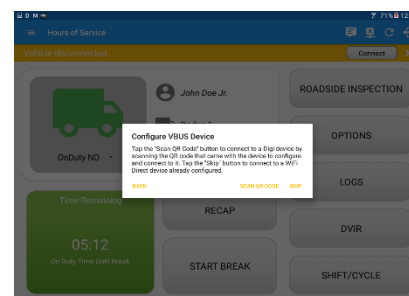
71%

Hours of Service

Vehicle disconnected

Connect

John Doe Jr.

ROADSIDE INSPECTION

OnDuty ND

OPTIONS

LOGS

Time Remaining

RECAP

DVIR

05:12

On Duty Time Until Break

START BREAK

SHIFT/CYCLE

Configure VBUS Device

Tap the "Scan QR Code" button to connect to a Digi device by scanning the QR code that came with the device to configure and connect to it. Tap the "Skip" button to connect to a WiFi Direct device already configured.

BACK

SCAN QR CODE

SKIP